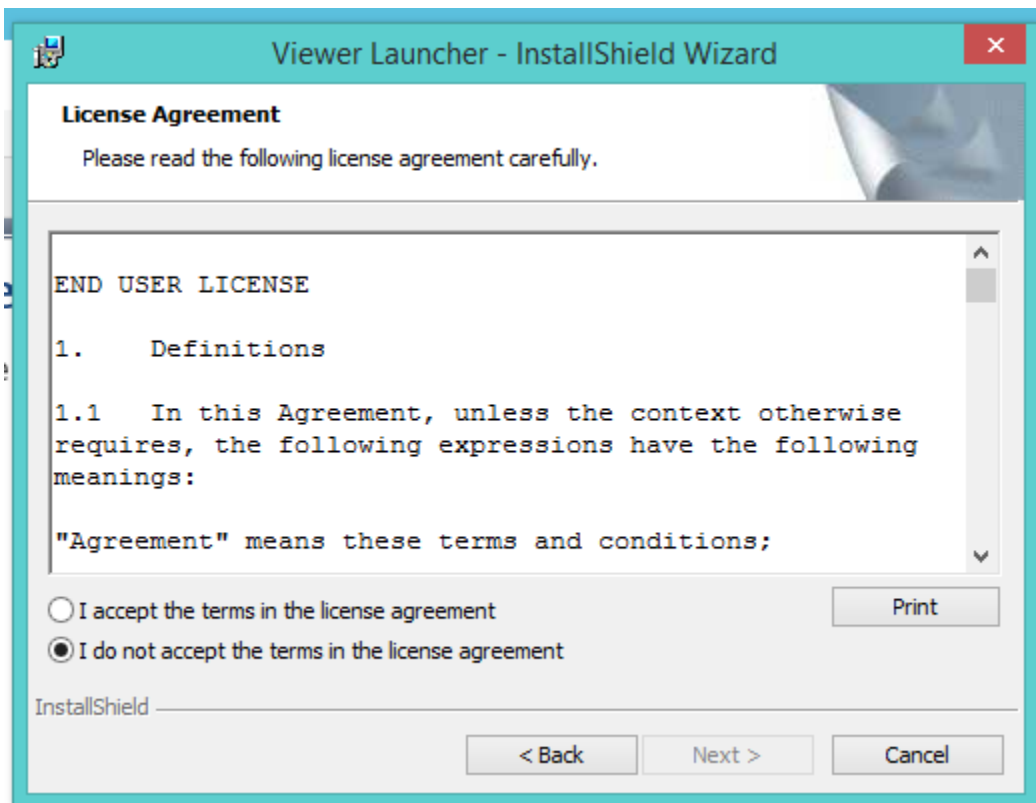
Viewer Launcher - InstallShield Wizard

License Agreement

Please read the following license agreement carefully.

END USER LICENSE

1. Definitions

1.1 In this Agreement, unless the context otherwise requires, the following expressions have the following meanings:

"Agreement" means these terms and conditions;

I accept the terms in the license agreement

I do not accept the terms in the license agreement

Print

InstallShield

< Back

Next >

Cancel